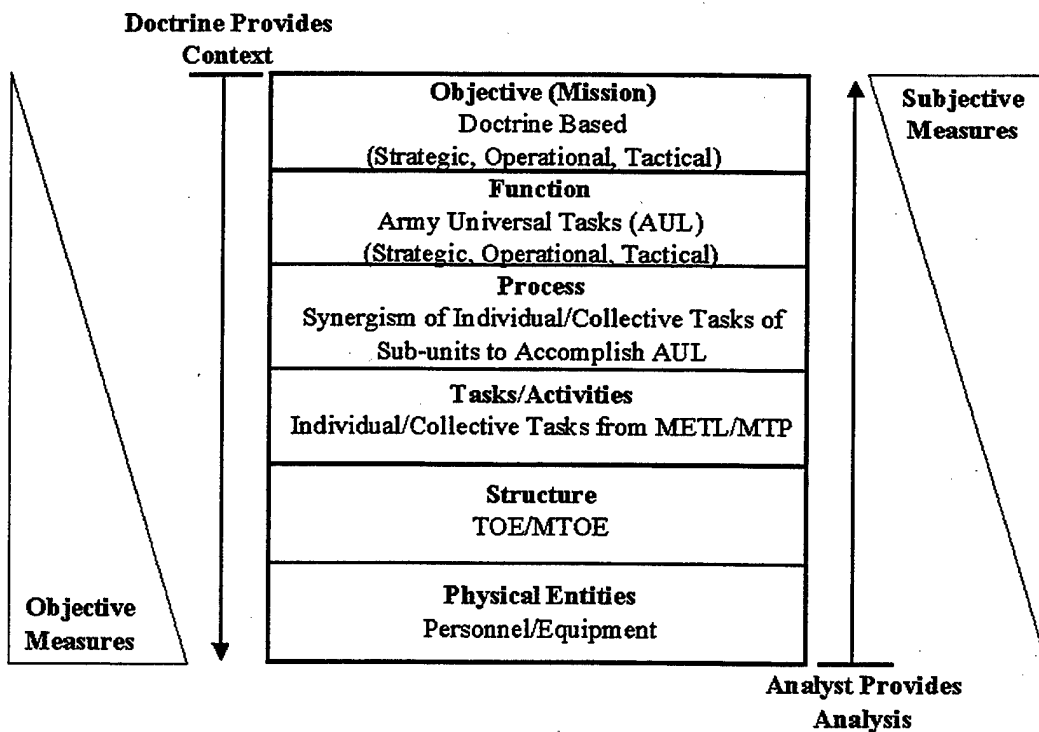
Doctrine Provides Context

Objective (Mission)
Doctrine Based
(Strategic, Operational, Tactical)

Function
Army Universal Tasks (AUL)
(Strategic, Operational, Tactical)

Process
Synergism of Individual/Collective Tasks of Sub-units to Accomplish AUL

Tasks/Activities
Individual/Collective Tasks from METL/MTP

Structure
TOE/MTOE

Physical Entities
Personnel/Equipment

Subjective Measures

Objective Measures

Analyst Provides Analysis